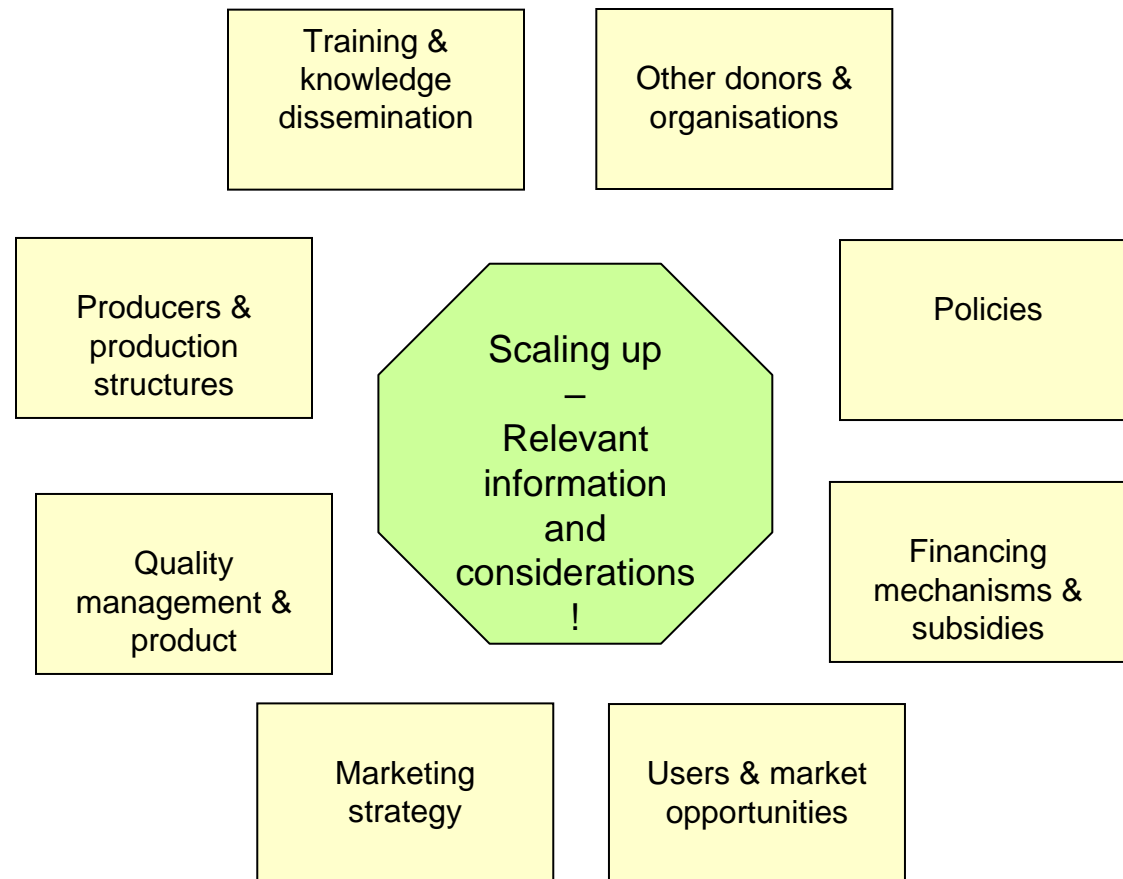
Training & knowledge dissemination

Other donors & organisations

Producers & production structures

Scaling up – Relevant information and considerations !

Policies

Quality management & product

Financing mechanisms & subsidies

Marketing strategy

Users & market opportunities